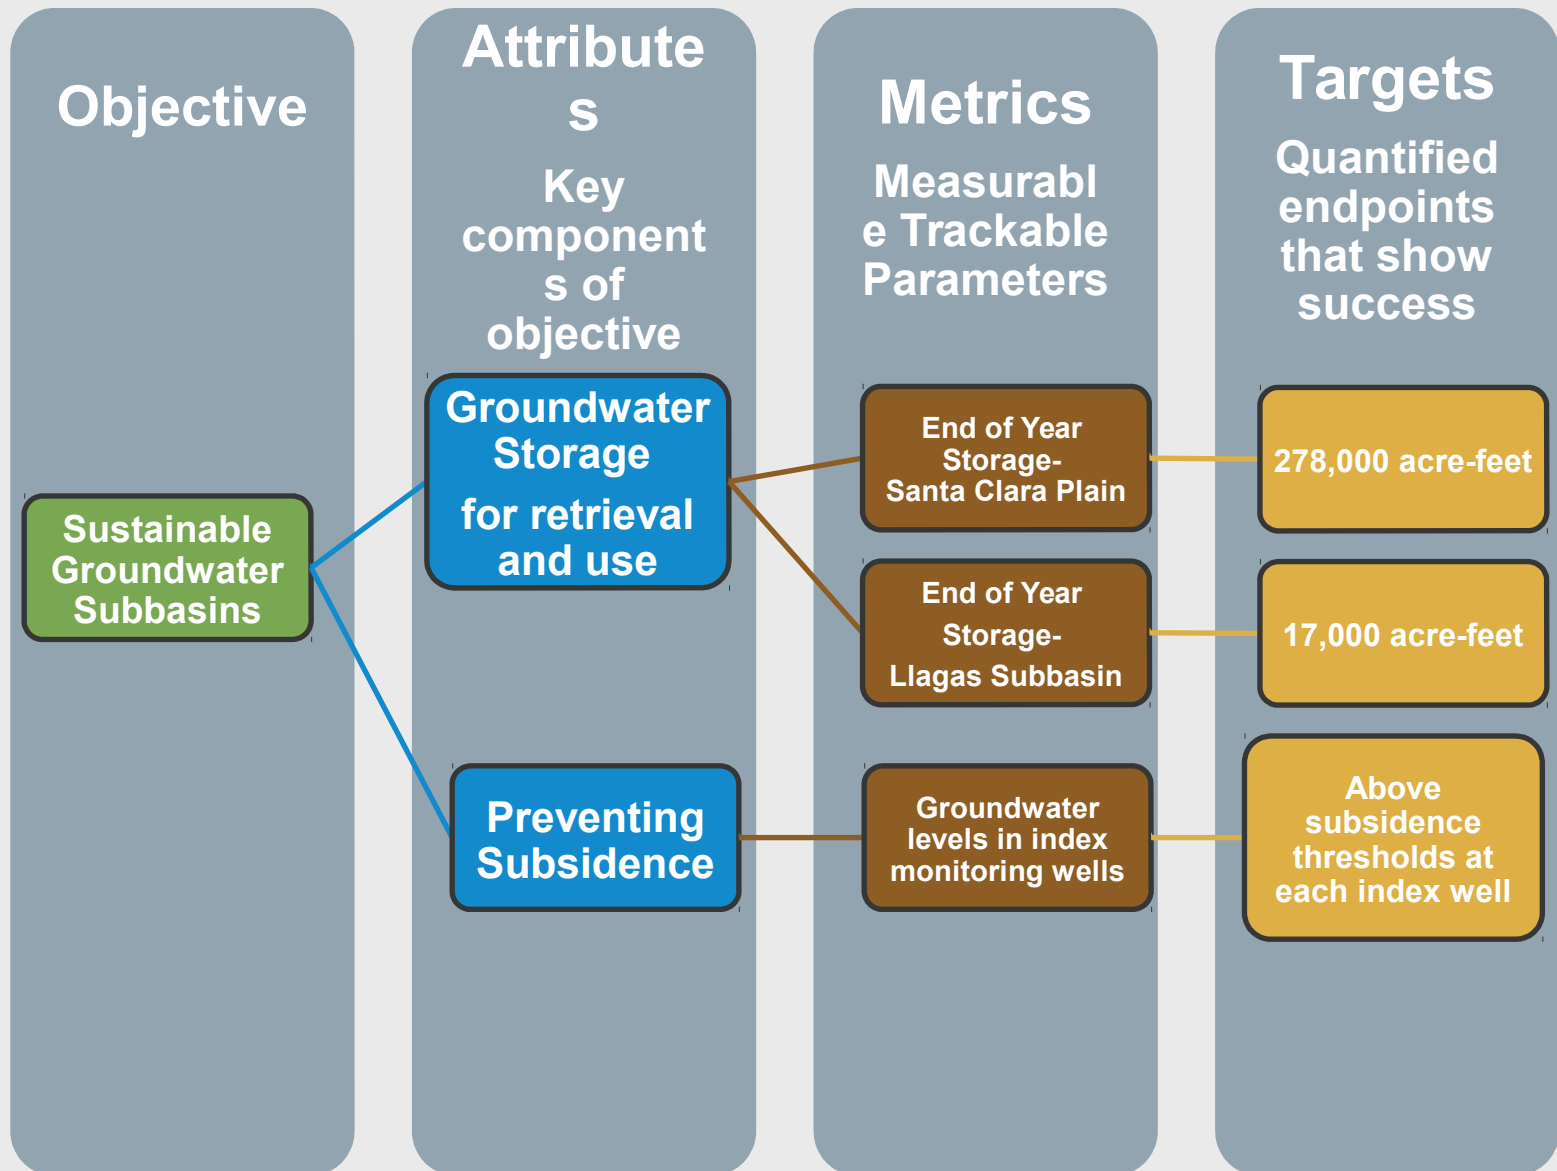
Objective

Sustainable Groundwater Subbasins

Attributes

Key components of objective

Groundwater Storage

for retrieval and use

Preventing Subsidence

Metrics

Measurable Trackable Parameters

End of Year Storage-Santa Clara Plain

End of Year Storage-Llagas Subbasin

Groundwater levels in index monitoring wells

Targets

Quantified endpoints that show success

278,000 acre-feet

17,000 acre-feet

Above subsidence thresholds at each index well